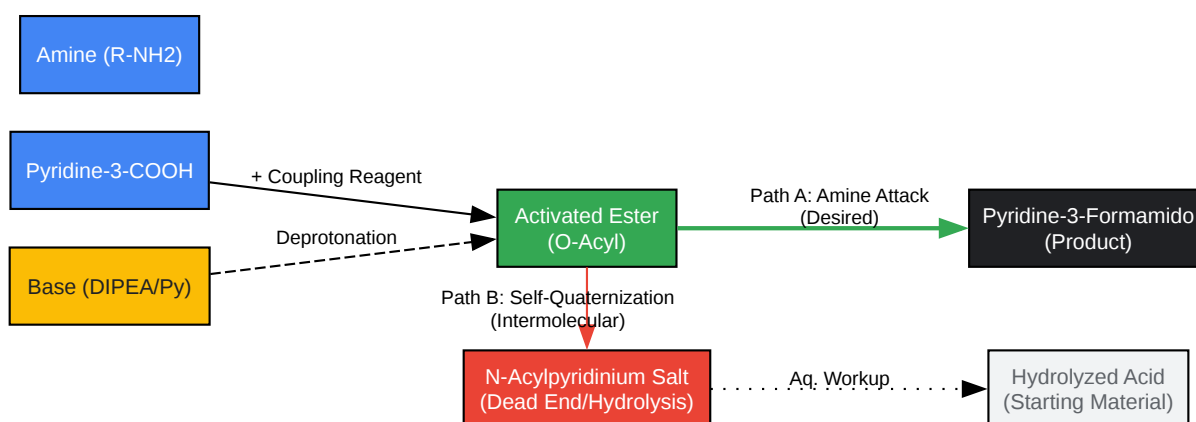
Amine (R-NH2)

Pyridine-3-COOH

Base (DIPEA/Py)

+ Coupling Reagent

Deprotonation

Activated Ester (O-Acyl)

Path A: Amine Attack (Desired)

Pyridine-3-Formamido (Product)

Path B: Self-Quaternization (Intermolecular)

N-Acylpyridinium Salt (Dead End/Hydrolysis)

Aq. Workup

Hydrolyzed Acid (Starting Material)